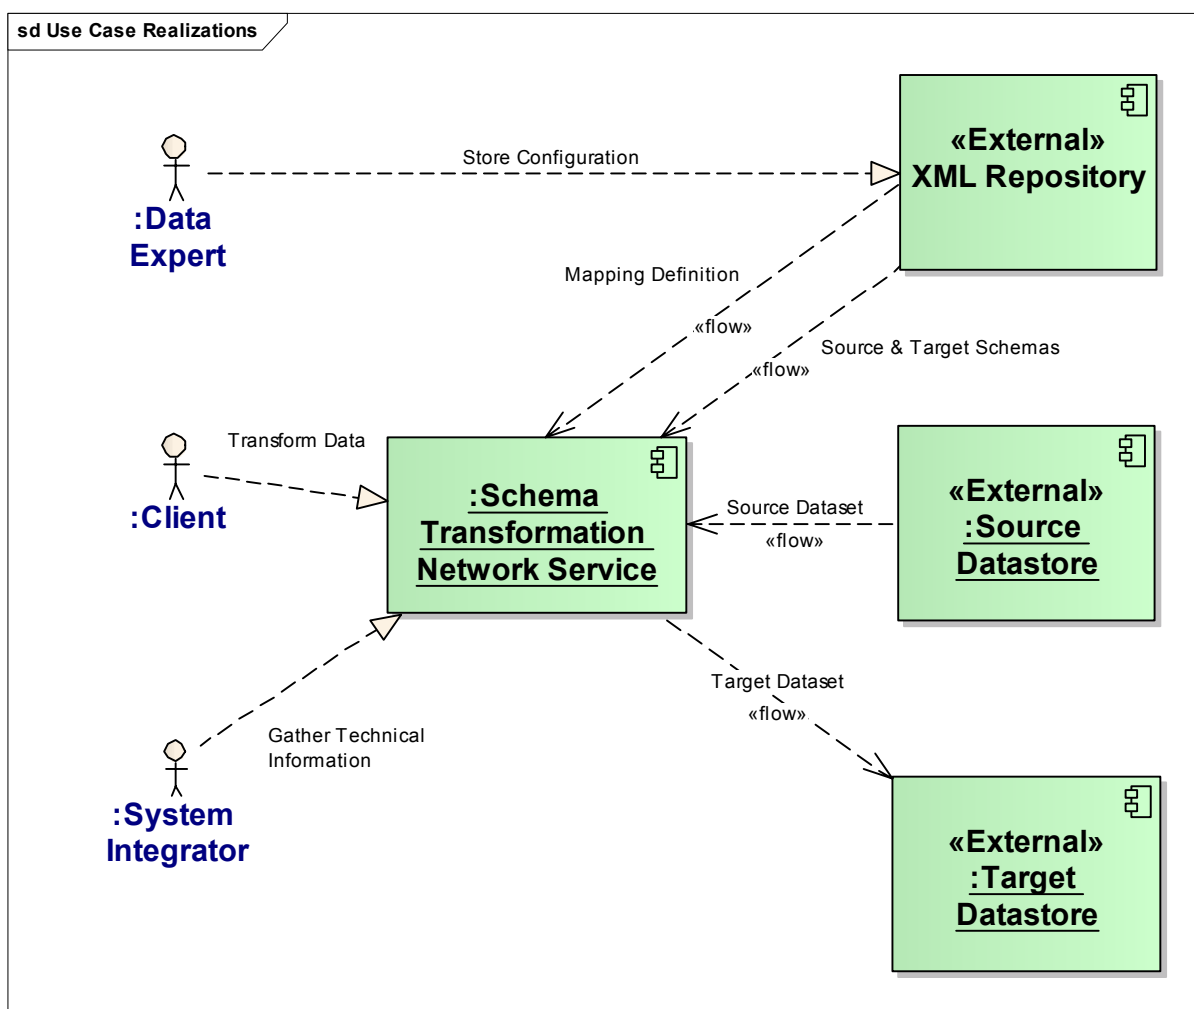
sd Use Case Realizations

«External»
XML Repository

Store Configuration

:Data Expert

Mapping Definition
«flow»

Source & Target Schemas
«flow»

Transform Data

:Client

:Schema Transformation Network Service

Source Dataset
«flow»

«External»
:Source Datastore

Target Dataset
«flow»

Gather Technical Information

:System Integrator

«External»
:Target Datastore